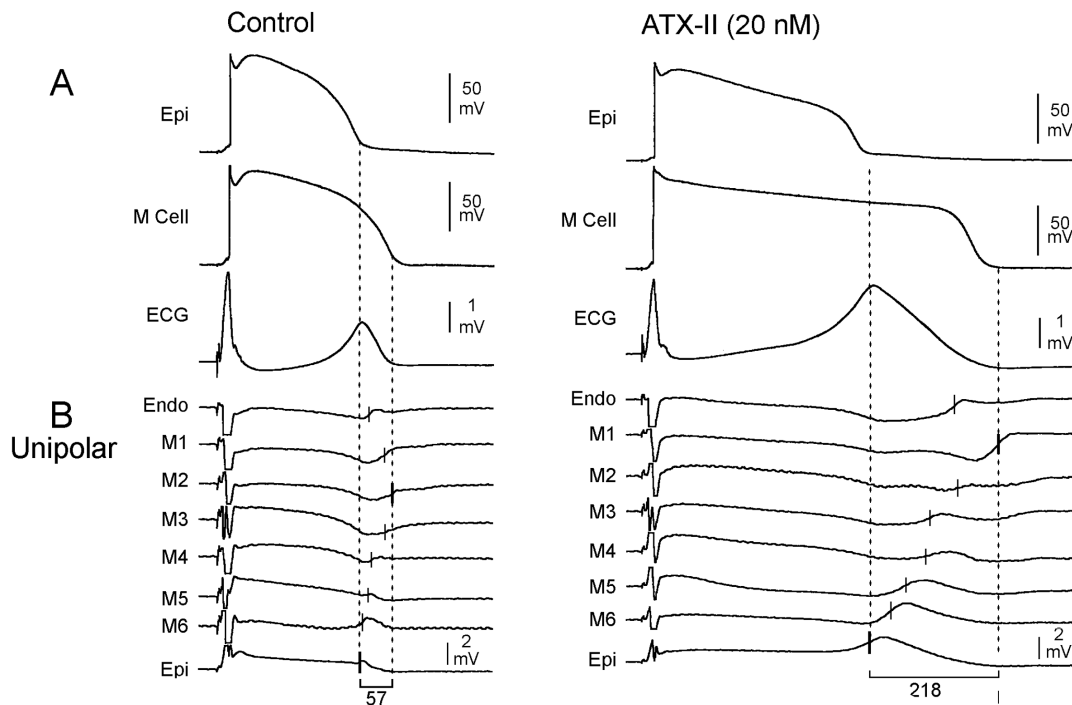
Control

ATX-II (20 nM)

A

Epi

50 mV

M Cell

50 mV

ECG

1 mV

B
Unipolar

Endo

M1

M2

M3

M4

M5

M6

Epi

2 mV

57

Epi

50 mV

M Cell

50 mV

ECG

1 mV

Endo

M1

M2

M3

M4

M5

M6

Epi

2 mV

218